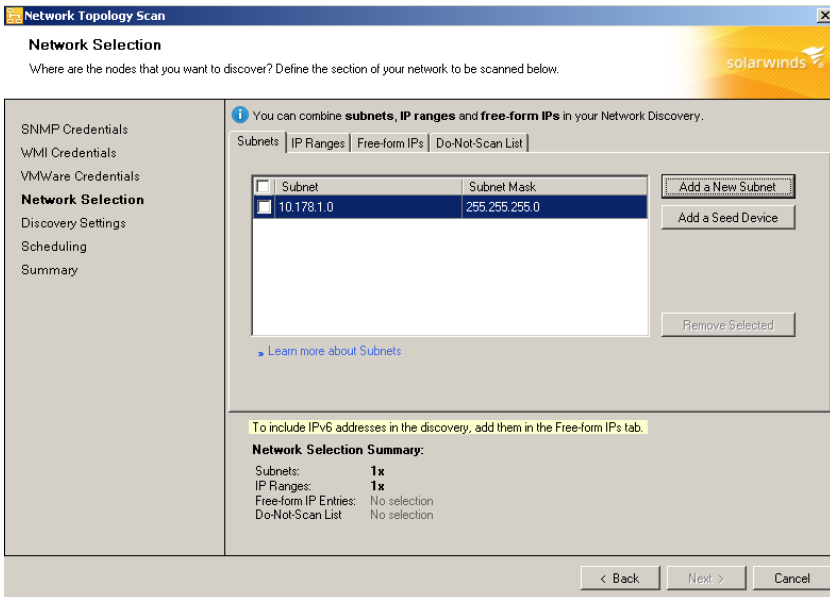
Network Topology Scan

Network Selection

Where are the nodes that you want to discover? Define the section of your network to be scanned below.

solarwinds

SNMP Credentials
WMI Credentials
VMWare Credentials
Network Selection
Discovery Settings
Scheduling
Summary

You can combine subnets, IP ranges and free-form IPs in your Network Discovery.

Subnets | IP Ranges | Free-form IPs | Do-Not-Scan List

| | Subnet | Subnet Mask |
|---|---|---|
| | 10.178.1.0 | 255.255.255.0 |

Add a New Subnet
Add a Seed Device
Remove Selected

» Learn more about Subnets

To include IPv6 addresses in the discovery, add them in the Free-form IPs tab.

Network Selection Summary:

Subnets: 1x
IP Ranges: 1x
Free-form IP Entries: No selection
Do-Not-Scan List No selection

< Back
Next >
Cancel